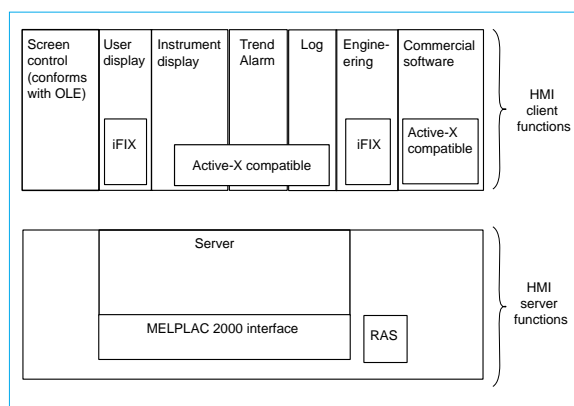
Screen control (conforms with OLE)

User display

iFIX

Instrument display

Trend Alarm

Log

Active-X compatible

Engineering

iFIX

Commercial software

Active-X compatible

HMI client functions

Server

MELPLAC 2000 interface

RAS

HMI server functions